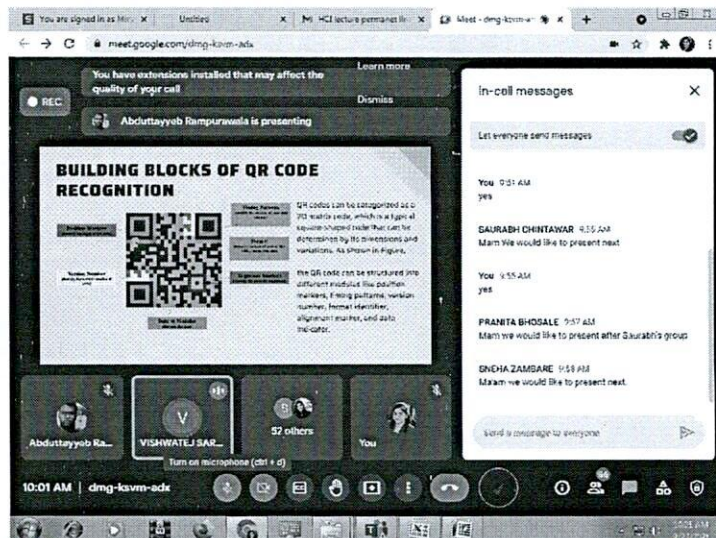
You are signed in as Mr. | Untitled | HCI lecture permanent li | Meet - dmg-ksvm-a

meet.google.com/dmg-ksvm-adx

REC

You have extensions installed that may affect the quality of your call

Learn more

Dismiss

Abduttayyeb Rampurawala is presenting

BUILDING BLOCKS OF QR CODE RECOGNITION

QR codes can be categorized as a 2D matrix code, which is a type of square-shaped code that can be determined by its dimensions and variations. As shown in Figure, the QR code can be structured into different modules like position markers, timing patterns, version number, format identifier, alignment marker, and data indicator.

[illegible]

In-call messages

Let everyone send messages

You 9:51 AM
yes

SAURABH CHINTAWAR 9:55 AM
Mam We would like to present next

You 9:55 AM
yes

PRANITA BHOSALE 9:57 AM
Mam we would like to present after Saurabh's group

SNEHA ZAMBARE 9:58 AM
Ma'am we would like to present next.

Send a message to everyone

Abduttayyeb Ra...

V

VISHWATEJ SAR...

52 others

You

Turn on microphone (ctrl + d)

10:01 AM | dmg-ksvm-adx

56

10:01 AM
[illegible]